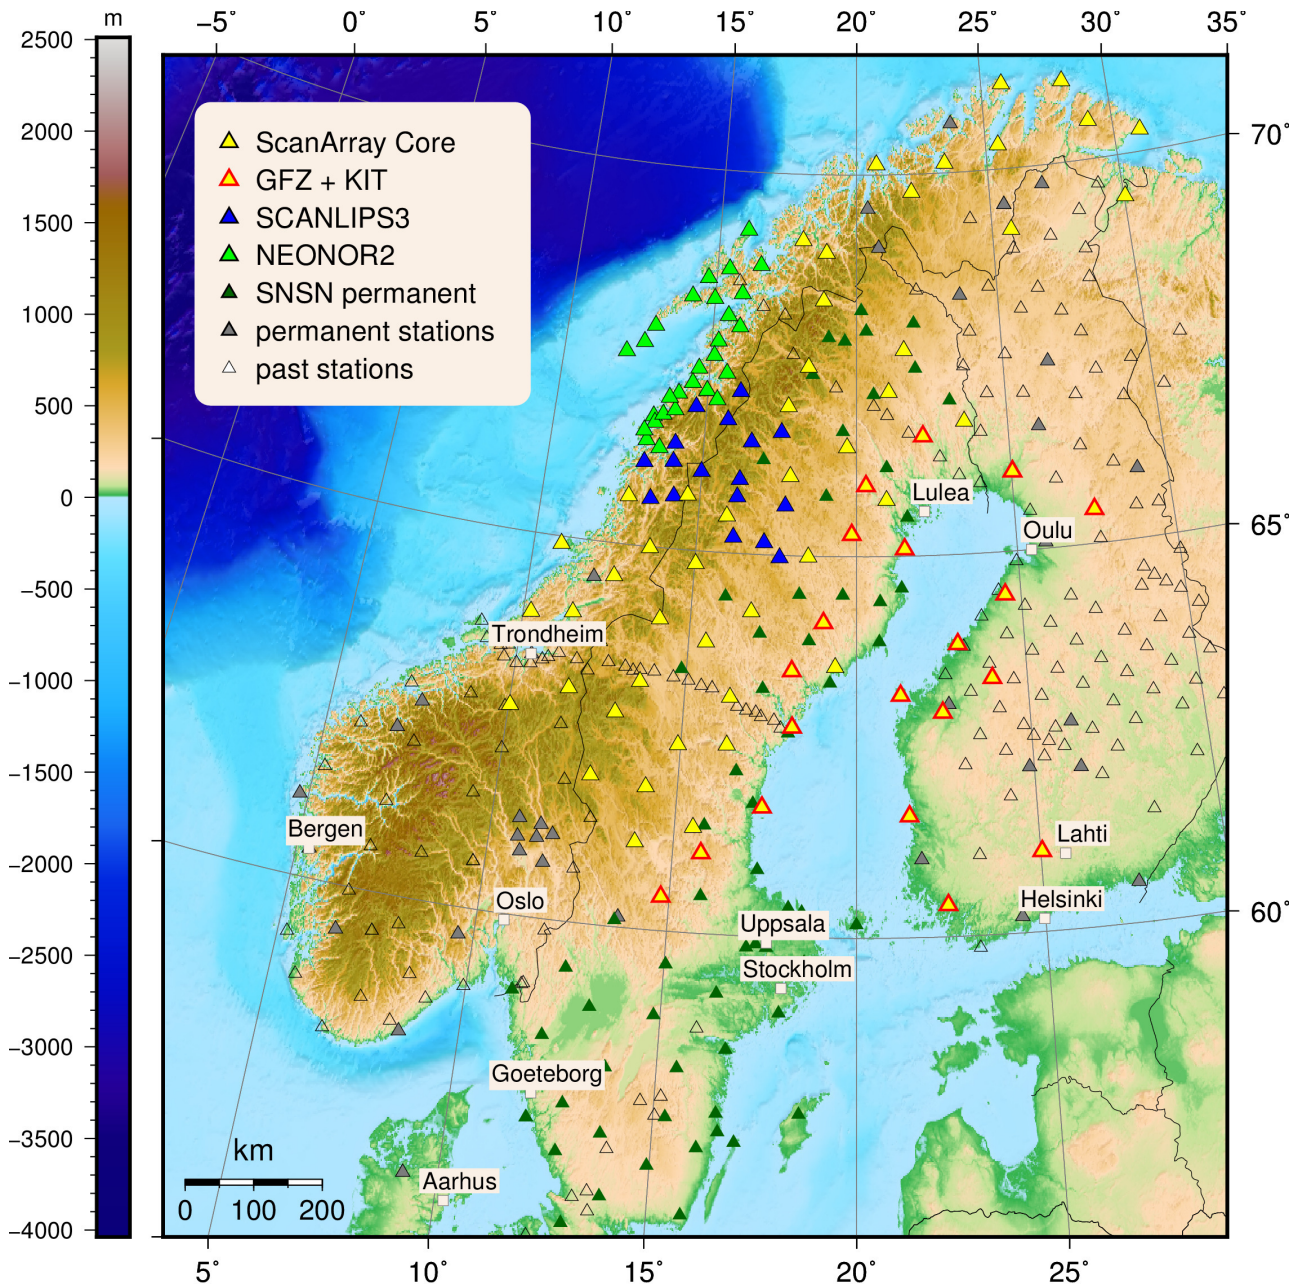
m
2500
2000
1500
1000
500
0
−500
−1000
−1500
−2000
−2500
−3000
−3500
−4000

−5˚ 0˚ 5˚ 10˚ 15˚ 20˚ 25˚ 30˚ 35˚

ScanArray Core
GFZ + KIT
SCANLIPS3
NEONOR2
SNSN permanent
permanent stations
past stations

70˚
65˚
60˚

Lulea
Oulu
Trondheim
Bergen
Lahti
Oslo
Helsinki
Uppsala
Stockholm
Goeteborg
Aarhus

km
0 100 200

5˚ 10˚ 15˚ 20˚ 25˚